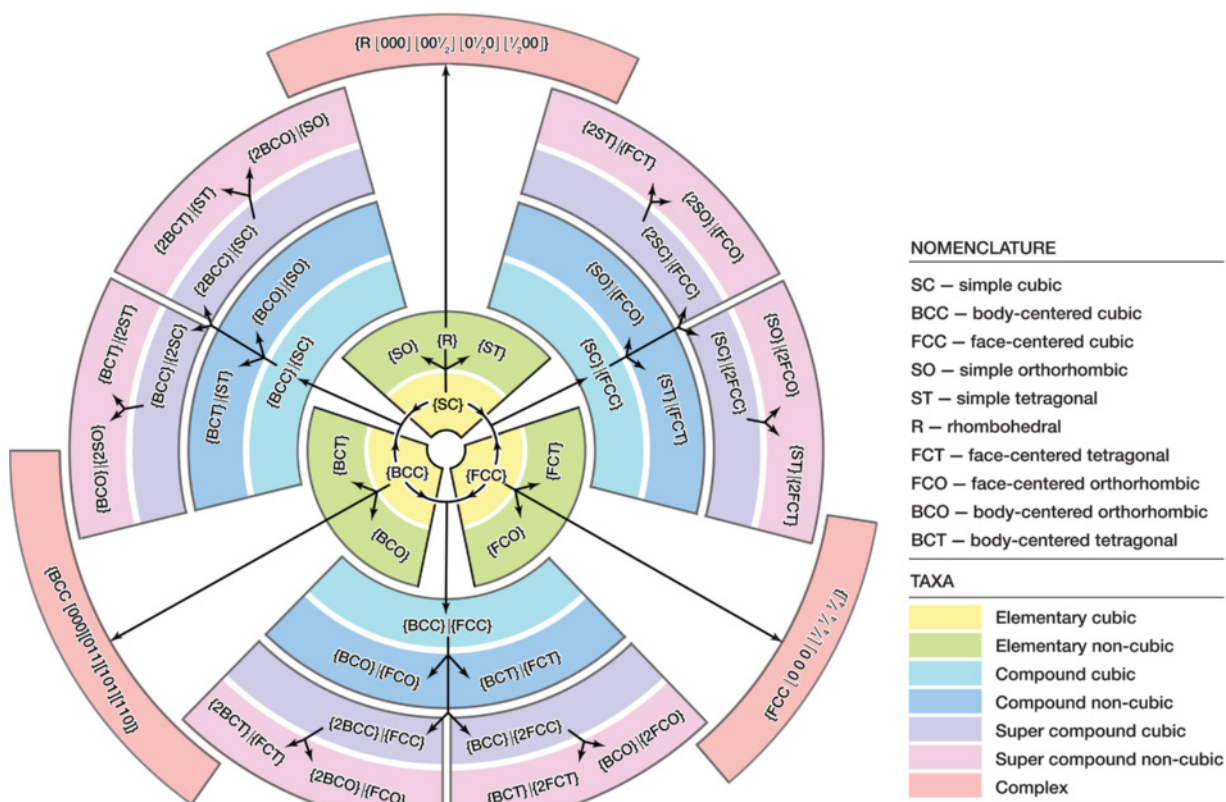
{R [000] [00½] [0½0] [½00]}

{2BCO}{SO}
{2BCT}{ST}
{2BCC}{SC}
{BCO}{SO}
{BCC}{SC}
{BCT}{ST}

{2ST}{FCT}
{2SO}{FCO}
{2SC}{FCC}
{SO}{FCO}
{SC}{FCC}
{ST}{FCT}

{BCT}{2ST}
{BCC}{2SC}
{BCO}{2SO}

{SO}{2FCO}
{SC}{2FCC}
{ST}{2FCT}

{SO}
{R}
{ST}
{SC}
{BCT}
{BCC}
{BCO}
{FCC}
{FCT}
{FCO}

{BCC [000][011][101][110]}

{FCC [0 0 0] [½ ½ ½]}

{BCC}{FCC}
{BCO}{FCO}
{BCT}{FCT}
{2BCT}{FCT}
{2BCC}{FCC}
{2BCO}{FCO}
{BCC}{2FCC}
{BCO}{2FCO}
{BCT}{2FCT}

NOMENCLATURE
SC – simple cubic
BCC – body-centered cubic
FCC – face-centered cubic
SO – simple orthorhombic
ST – simple tetragonal
R – rhombohedral
FCT – face-centered tetragonal
FCO – face-centered orthorhombic
BCO – body-centered orthorhombic
BCT – body-centered tetragonal

TAXA
Elementary cubic
Elementary non-cubic
Compound cubic
Compound non-cubic
Super compound cubic
Super compound non-cubic
Complex